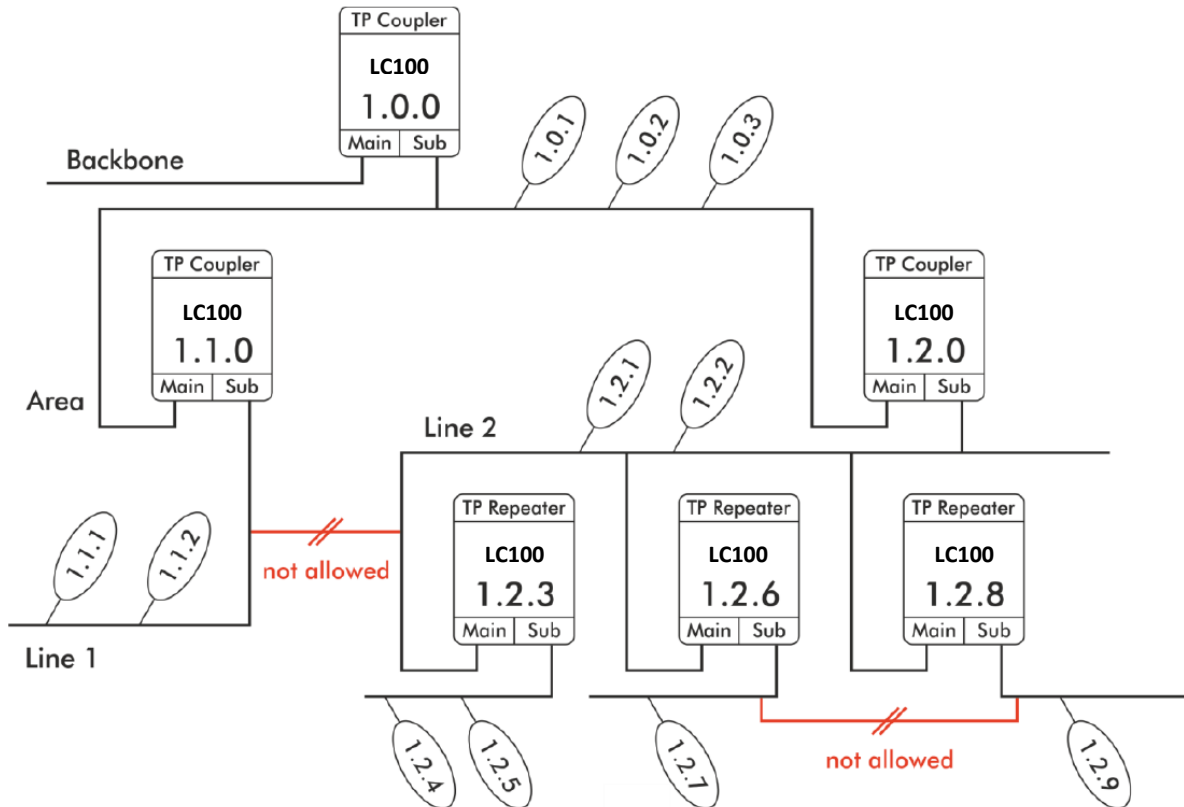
TP Coupler
LC100
1.0.0
Main Sub

Backbone

1.0.1
1.0.2
1.0.3

TP Coupler
LC100
1.1.0
Main Sub

TP Coupler
LC100
1.2.0
Main Sub

Area

1.2.1
1.2.2

Line 2

1.1.1
1.1.2

not allowed

TP Repeater
LC100
1.2.3
Main Sub

TP Repeater
LC100
1.2.6
Main Sub

TP Repeater
LC100
1.2.8
Main Sub

Line 1

1.2.4
1.2.5
1.2.7
not allowed
1.2.9